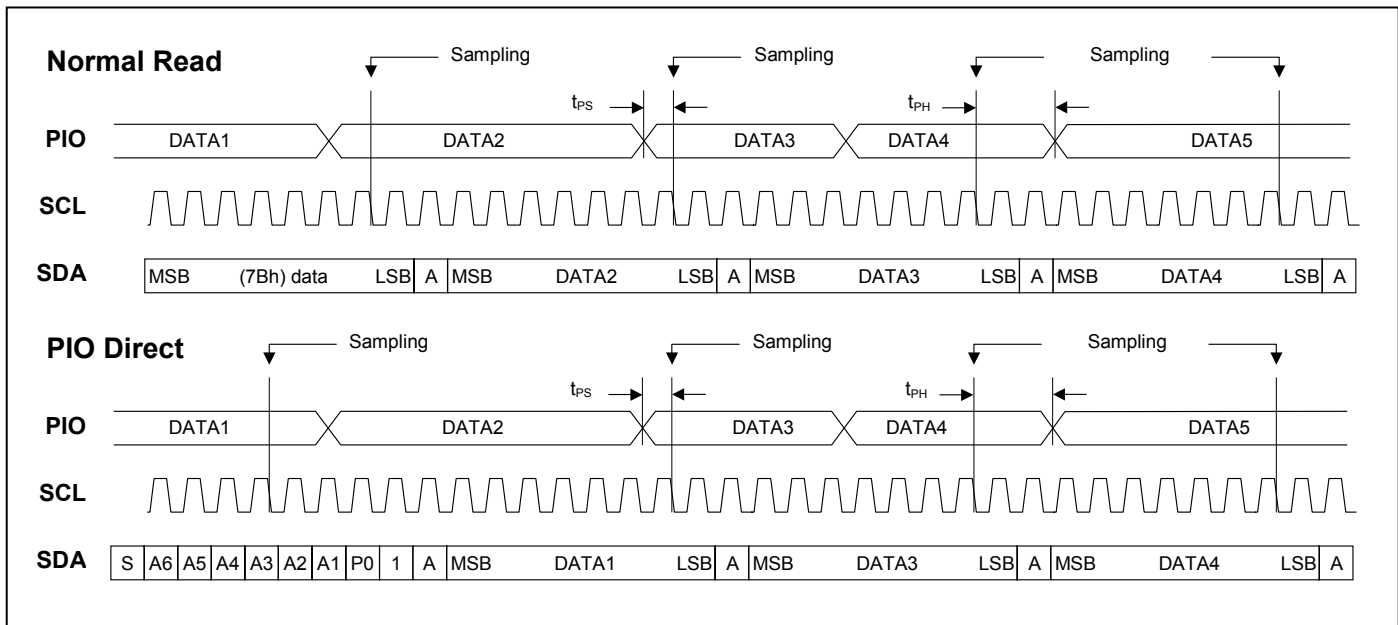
Normal Read

Sampling

Sampling

Sampling

$t_{PS}$

$t_{PH}$

PIO

DATA1

DATA2

DATA3

DATA4

DATA5

SCL

SDA

| MSB | (7Bh) data | LSB | A | MSB | DATA2 | LSB | A | MSB | DATA3 | LSB | A | MSB | DATA4 | LSB | A |
|---|---|---|---|---|---|---|---|---|---|---|---|---|---|---|---|

PIO Direct

Sampling

Sampling

Sampling

$t_{PS}$

$t_{PH}$

PIO

DATA1

DATA2

DATA3

DATA4

DATA5

SCL

SDA

| S | A6 | A5 | A4 | A3 | A2 | A1 | P0 | 1 | A | MSB | DATA1 | LSB | A | MSB | DATA3 | LSB | A | MSB | DATA4 | LSB | A |
|---|---|---|---|---|---|---|---|---|---|---|---|---|---|---|---|---|---|---|---|---|---|